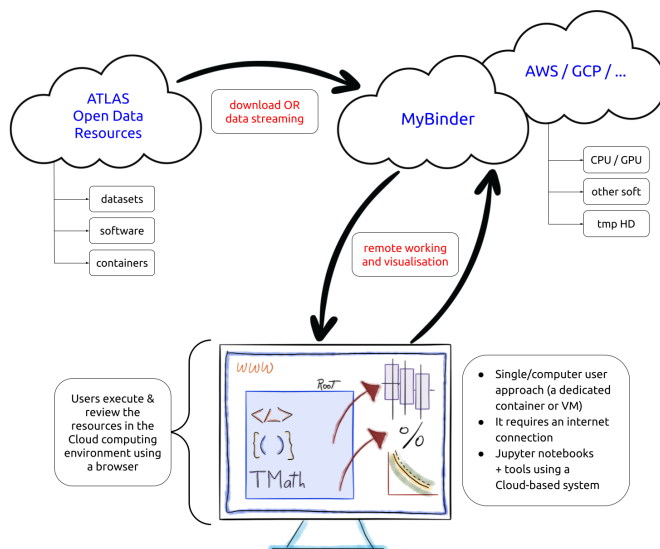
ATLAS Open Data Resources

download OR data streaming

MyBinder

AWS / GCP / ...

datasets

software

containers

CPU / GPU

other soft

tmp HD

remote working and visualisation

Users execute & review the resources in the Cloud computing environment using a browser

www

Root

</>

{( )}

TMath

%

• Single/computer user approach (a dedicated container or VM)
• It requires an internet connection
• Jupyter notebooks + tools using a Cloud-based system